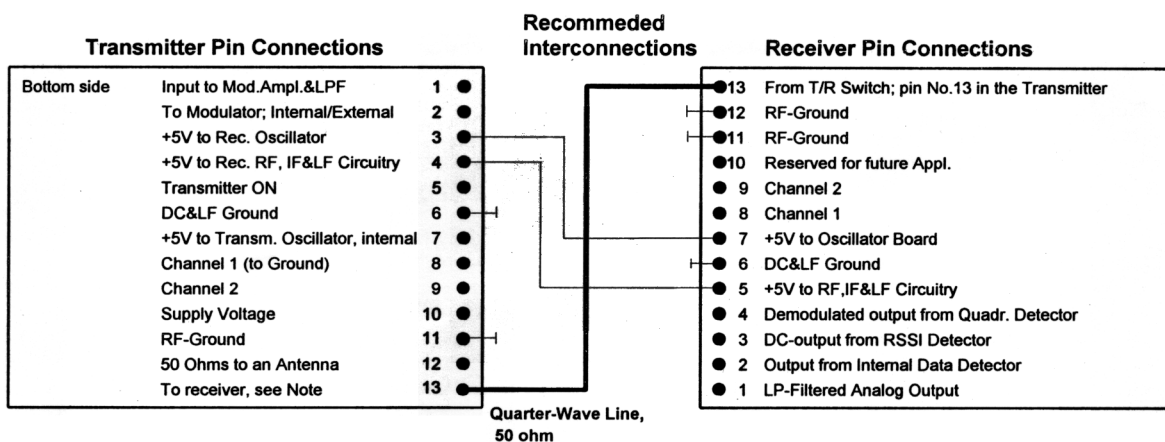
Transmitter Pin Connections

Recommeded Interconnections

Receiver Pin Connections

| | | |
|---|---|---|
| Bottom side | Input to Mod.Ampl.&LPF | 1 |
| | To Modulator; Internal/External | 2 |
| | +5V to Rec. Oscillator | 3 |
| | +5V to Rec. RF, IF&LF Circuitry | 4 |
| | Transmitter ON | 5 |
| | DC&LF Ground | 6 |
| | +5V to Transm. Oscillator, internal | 7 |
| | Channel 1 (to Ground) | 8 |
| | Channel 2 | 9 |
| | Supply Voltage | 10 |
| | RF-Ground | 11 |
| | 50 Ohms to an Antenna | 12 |
| | To receiver, see Note | 13 |

| | |
|---|---|
| 13 | From T/R Switch; pin No.13 in the Transmitter |
| 12 | RF-Ground |
| 11 | RF-Ground |
| 10 | Reserved for future Appl. |
| 9 | Channel 2 |
| 8 | Channel 1 |
| 7 | +5V to Oscillator Board |
| 6 | DC&LF Ground |
| 5 | +5V to RF,IF&LF Circuitry |
| 4 | Demodulated output from Quadr. Detector |
| 3 | DC-output from RSSI Detector |
| 2 | Output from Internal Data Detector |
| 1 | LP-Filtered Analog Output |

Quarter-Wave Line, 50 ohm